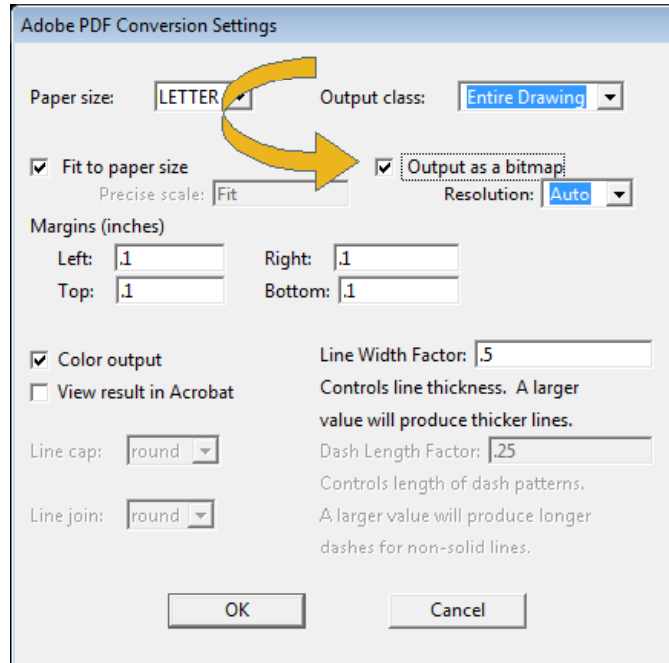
Adobe PDF Conversion Settings

Paper size: LETTER

Output class: Entire Drawing

Fit to paper size

Precise scale: Fit

Output as a bitmap

Resolution: Auto

Margins (inches)

Left: .1

Right: .1

Top: .1

Bottom: .1

Color output

View result in Acrobat

Line Width Factor: .5

Controls line thickness. A larger value will produce thicker lines.

Line cap: round

Dash Length Factor: .25

Controls length of dash patterns.

Line join: round

A larger value will produce longer dashes for non-solid lines.

OK

Cancel